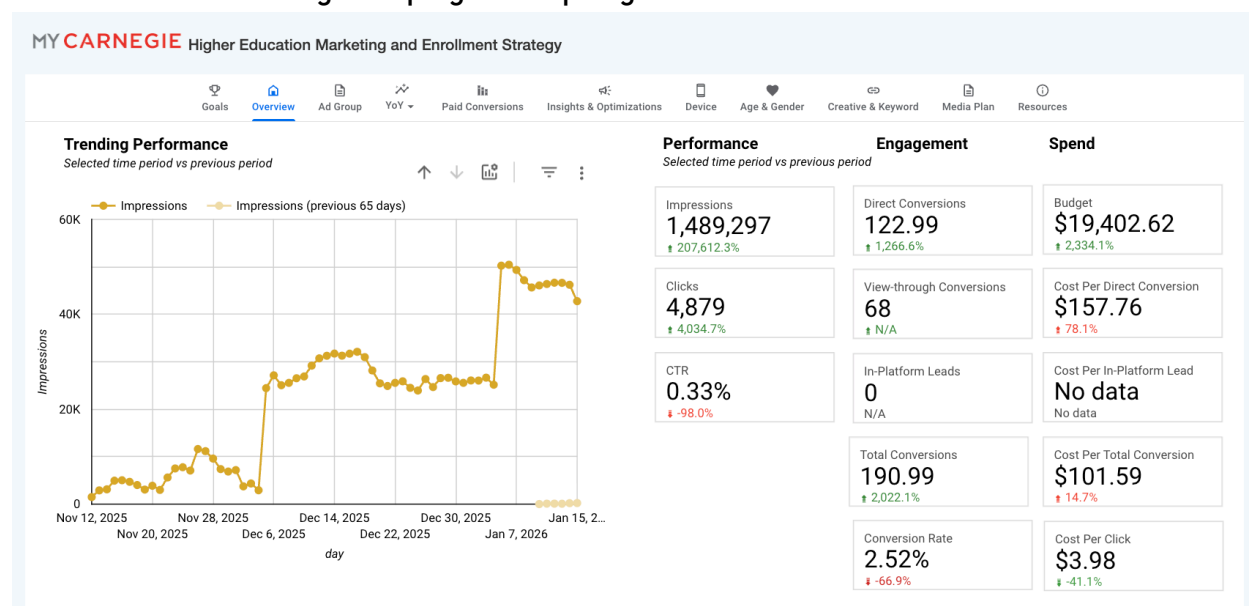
MY CARNEGIE Higher Education Marketing and Enrollment Strategy

Goals Overview Ad Group YoY Paid Conversions Insights & Optimizations Device Age & Gender Creative & Keyword Media Plan Resources

Trending Performance
Selected time period vs previous period

Impressions Impressions (previous 65 days)

60K
40K
20K
0
Impressions

Nov 12, 2025 Nov 20, 2025 Nov 28, 2025 Dec 6, 2025 Dec 14, 2025 Dec 22, 2025 Dec 30, 2025 Jan 7, 2026 Jan 15, 2...
day

Performance
Selected time period vs previous period

Engagement

Spend

Impressions
1,489,297
207,612.3%

Clicks
4,879
4,034.7%

CTR
0.33%
-98.0%

Direct Conversions
122.99
1,266.6%

View-through Conversions
68
N/A

In-Platform Leads
0
N/A

Total Conversions
190.99
2,022.1%

Conversion Rate
2.52%
-66.9%

Budget
$19,402.62
2,334.1%

Cost Per Direct Conversion
$157.76
78.1%

Cost Per In-Platform Lead
No data
No data

Cost Per Total Conversion
$101.59
14.7%

Cost Per Click
$3.98
-41.1%